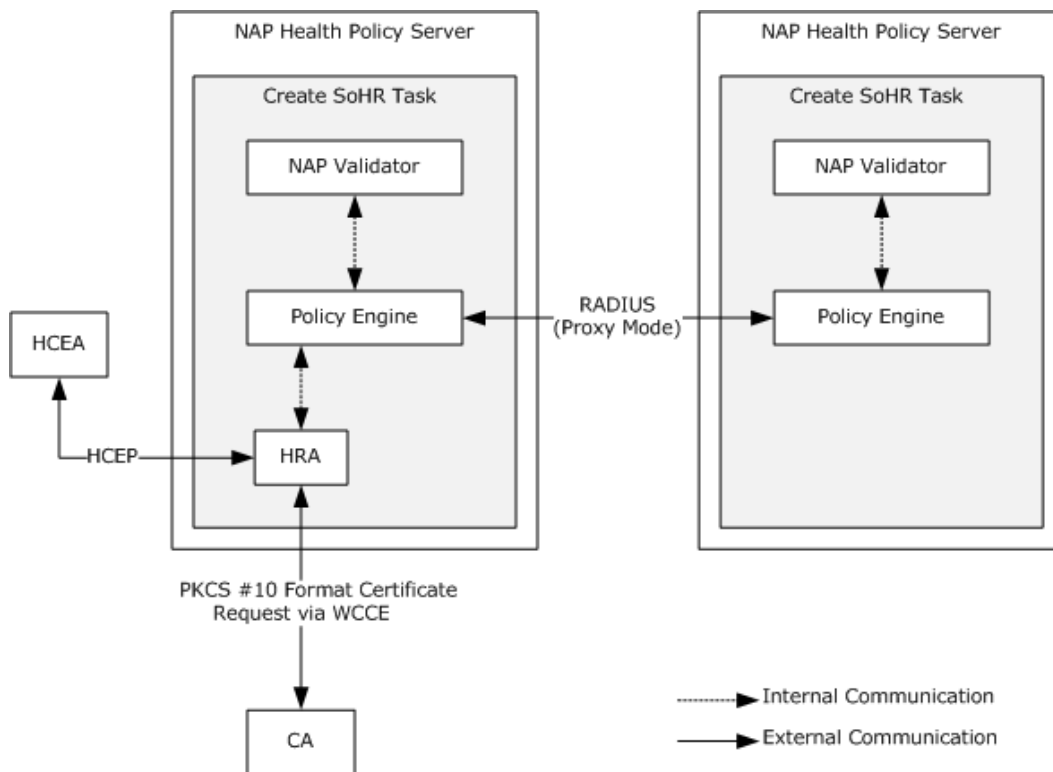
NAP Health Policy Server

Create SoHR Task

NAP Validator

Policy Engine

HRA

NAP Health Policy Server

Create SoHR Task

NAP Validator

Policy Engine

RADIUS
(Proxy Mode)

HCEA

HCEP

PKCS #10 Format Certificate Request via WCCE

CA

Internal Communication

External Communication